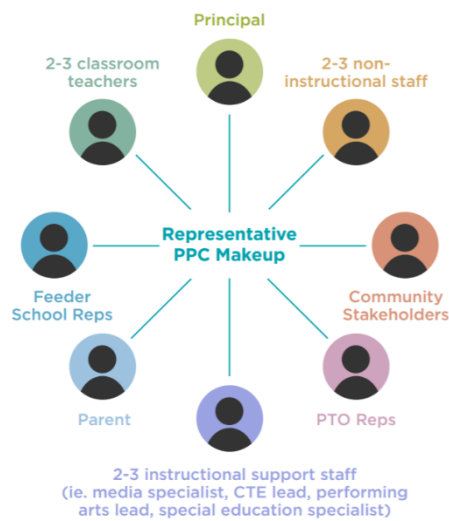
Principal

2-3 classroom teachers

2-3 non-instructional staff

Representative PPC Makeup

Feeder School Reps

Community Stakeholders

Parent

PTO Reps

2-3 instructional support staff (ie. media specialist, CTE lead, performing arts lead, special education specialist)